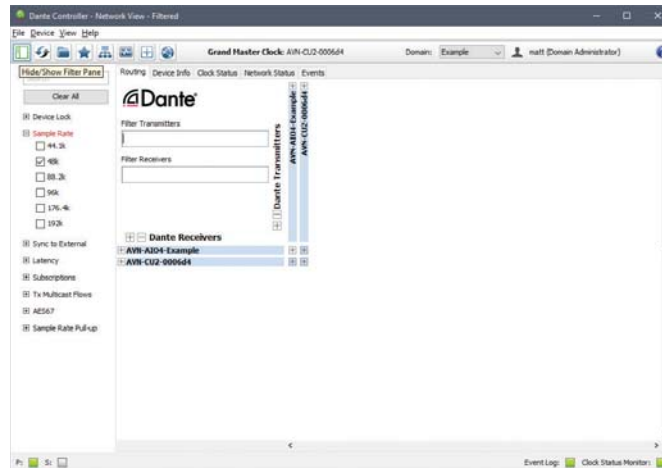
Dante Controller - Network View - Filtered

File Device View Help

Grand Master Clock: AVN-CU2-0006d4

Domain: Example

matt (Domain Administrator)

Hide/Show Filter Pane

Routing Device Info Clock Status Network Status Events

Clear All

Dante

Device Lock

Sample Rate

44.1k

48k

88.2k

96k

176.4k

192k

Sync to External

Latency

Subscriptions

Tx Multicast Flows

AES67

Sample Rate Pull-up

Filter Transmitters

Filter Receivers

Dante Transmitters

AVN-AIO4-Example

AVN-CU2-0006d4

Dante Receivers

AVN-AIO4-Example

AVN-CU2-0006d4

P: S:

Event Log: Clock Status Monitor: